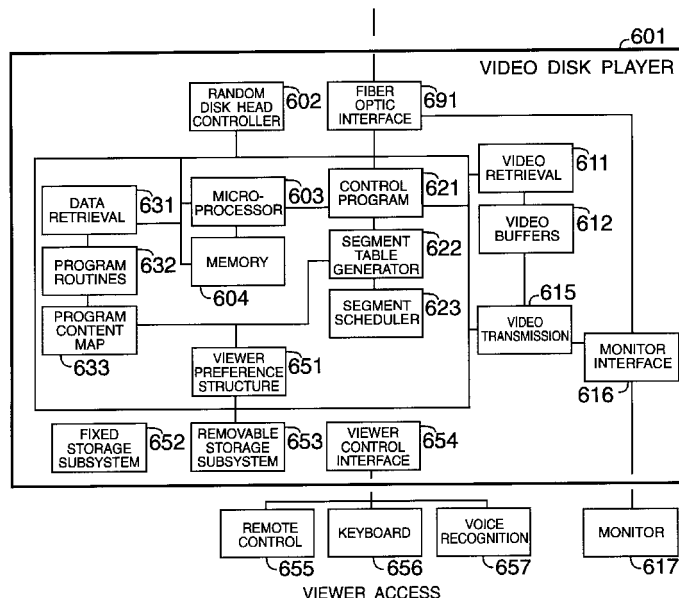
601
VIDEO DISK PLAYER

RANDOM DISK HEAD CONTROLLER 602
FIBER OPTIC INTERFACE 691

DATA RETRIEVAL 631
MICRO-PROCESSOR 603
CONTROL PROGRAM 621
VIDEO RETRIEVAL 611
VIDEO BUFFERS 612

PROGRAM ROUTINES 632
MEMORY
604
SEGMENT TABLE GENERATOR 622

SEGMENT SCHEDULER 623
615
VIDEO TRANSMISSION

PROGRAM CONTENT MAP
633

VIEWER PREFERENCE STRUCTURE 651

MONITOR INTERFACE
616

FIXED STORAGE SUBSYSTEM 652
REMOVABLE STORAGE SUBSYSTEM 653
VIEWER CONTROL INTERFACE 654

REMOTE CONTROL
655
KEYBOARD
656
VOICE RECOGNITION
657
MONITOR
617

VIEWER ACCESS